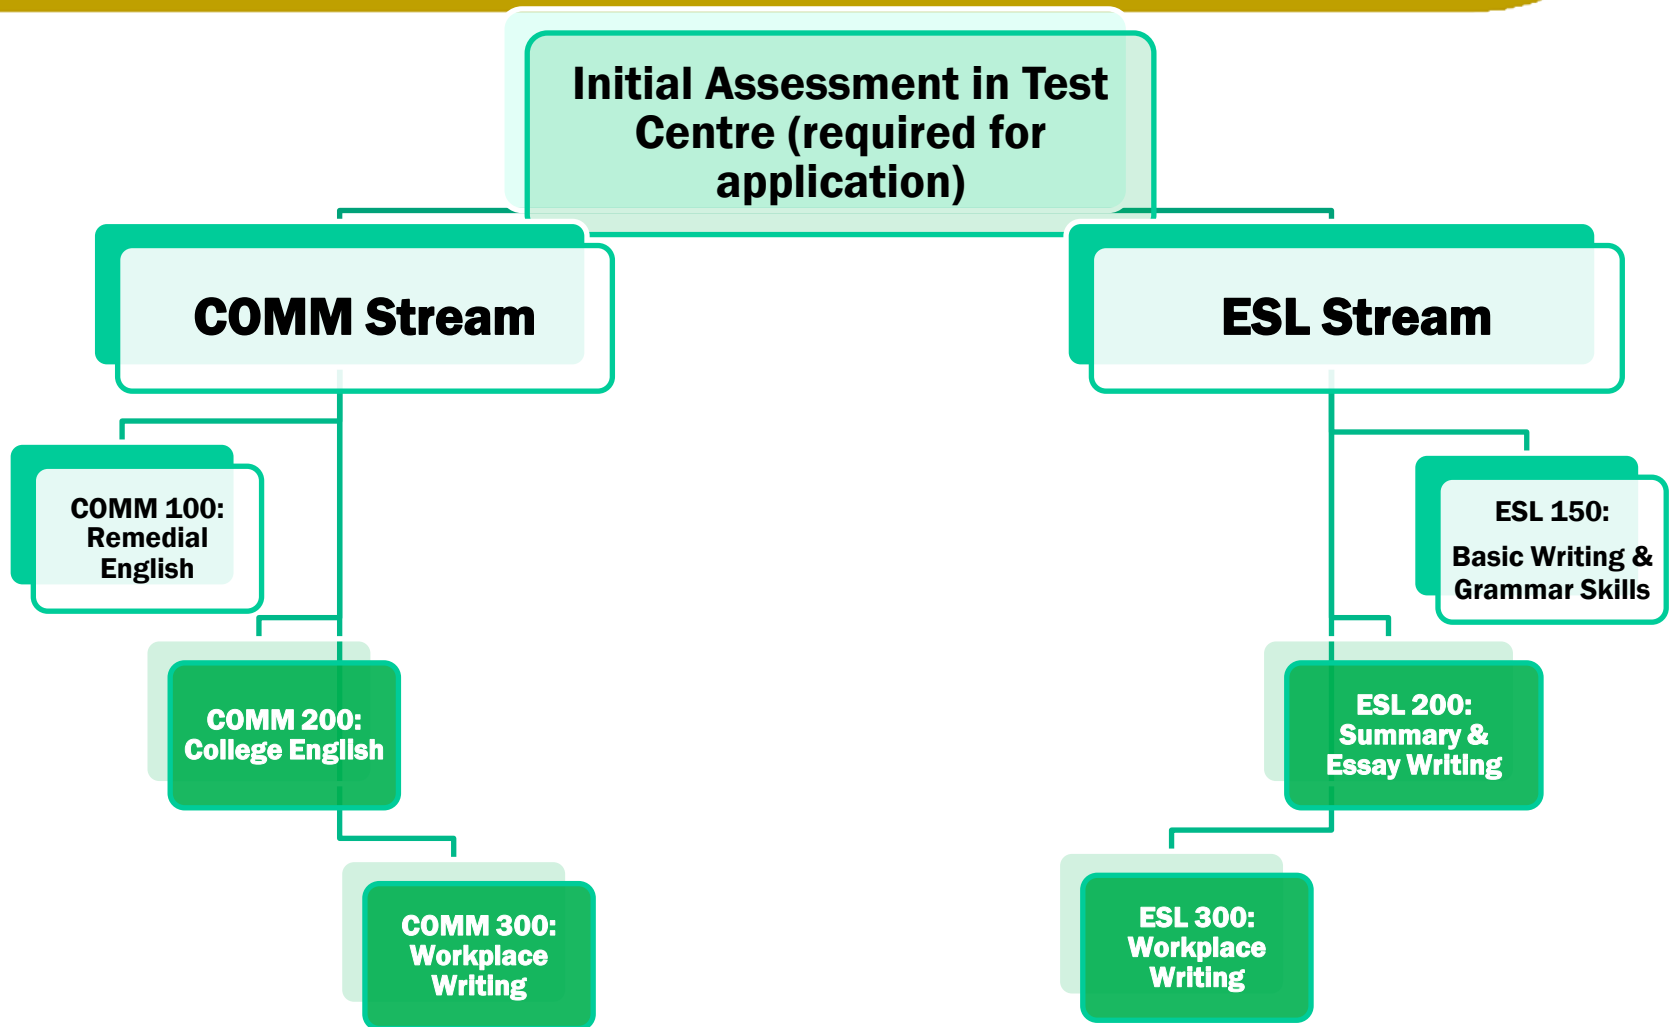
Initial Assessment in Test Centre (required for application)

COMM Stream

ESL Stream

COMM 100: Remedial English

COMM 200: College English

COMM 300: Workplace Writing

ESL 150: Basic Writing & Grammar Skills

ESL 200: Summary & Essay Writing

ESL 300: Workplace Writing